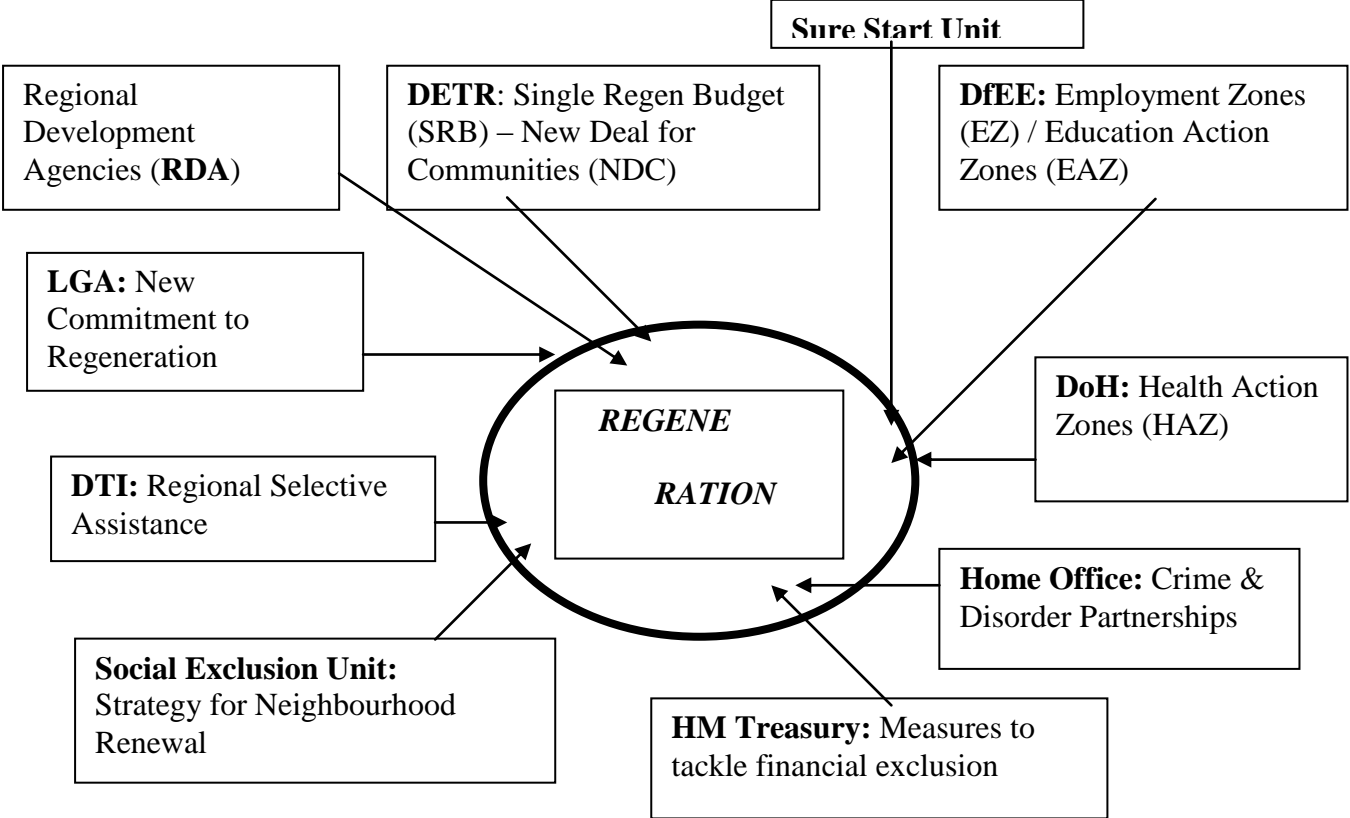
**Sure Start Unit**

Regional Development Agencies (**RDA**)

**DETR**: Single Regen Budget (SRB) – New Deal for Communities (NDC)

**DfEE:** Employment Zones (EZ) / Education Action Zones (EAZ)

**LGA:** New Commitment to Regeneration

*REGENE*

*RATION*

**DoH:** Health Action Zones (HAZ)

**DTI:** Regional Selective Assistance

**Home Office:** Crime & Disorder Partnerships

**Social Exclusion Unit:** Strategy for Neighbourhood Renewal

**HM Treasury:** Measures to tackle financial exclusion